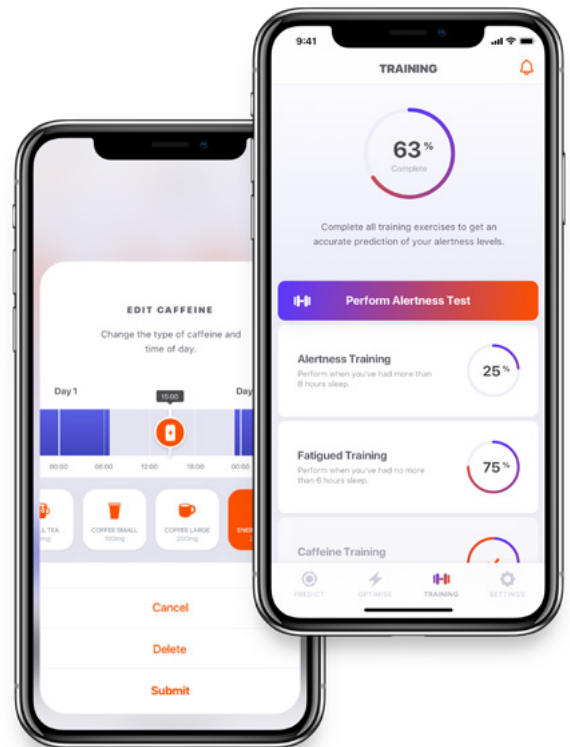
EDIT CAFFEINE

Change the type of caffeine and time of day.

Day 1

Day

15:00

00:00 06:00 12:00 18:00 00:00

L TEA
mg

COFFEE SMALL
100mg

COFFEE LARGE
200mg

ENER
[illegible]

Cancel

Delete

Submit

9:41

TRAINING

63 %
Complete

Complete all training exercises to get an accurate prediction of your alertness levels.

Perform Alertness Test

Alertness Training
Perform when you've had more than 8 hours sleep.

25 %

Fatigued Training
Perform when you've had no more than 6 hours sleep.

75 %

Caffeine Training

PREDICT OPTIMISE TRAINING SETTINGS